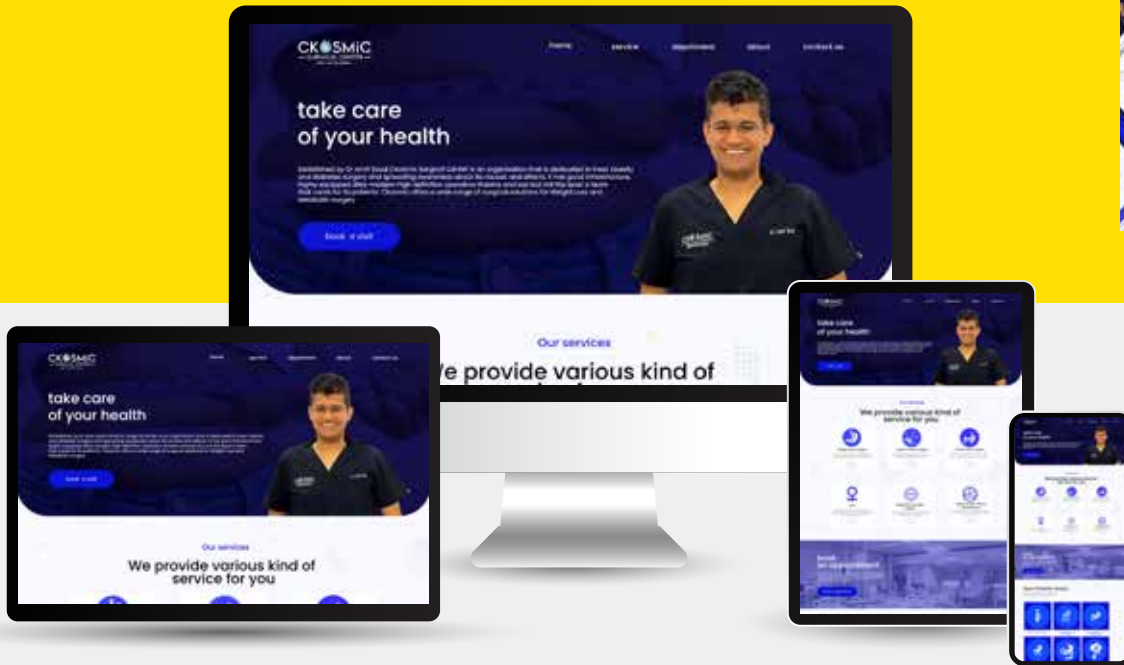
CKOSMIC
SURGICAL CENTER

home service department about contact us

take care
of your health

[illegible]

Book a visit

Our services

We provide various kind of

CKOSMIC

take care
of your health

Book a visit

Our services

We provide various kind of
service for you

take care
of your health

We provide various kind of
service for you

Book
an appointment